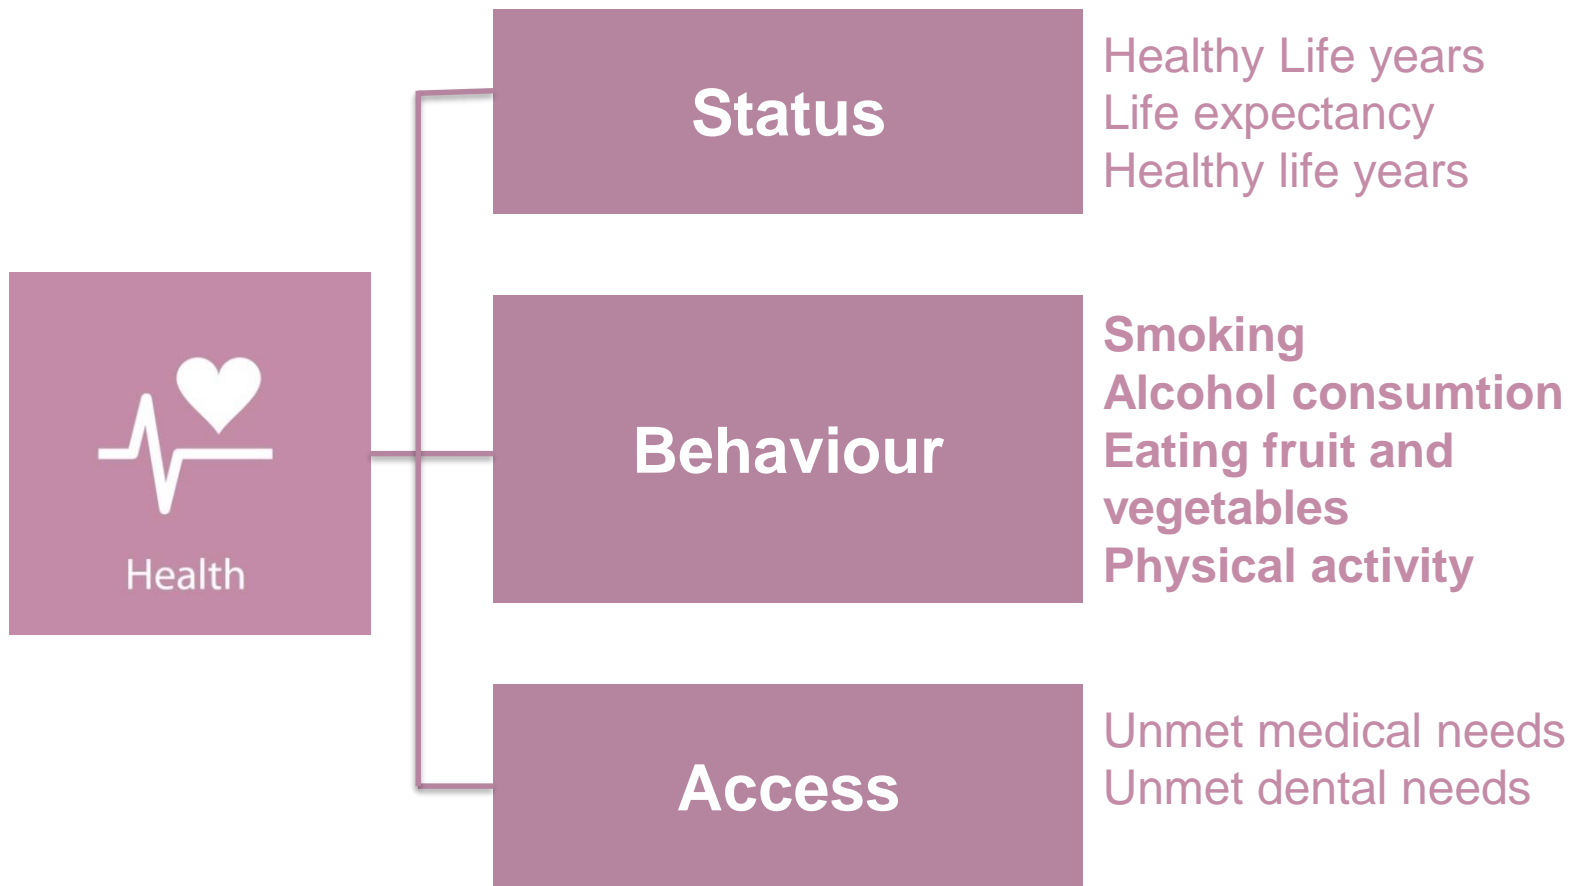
Health

Status

Healthy Life years
Life expectancy
Healthy life years

Behaviour

Smoking
Alcohol consumtion
Eating fruit and vegetables
Physical activity

Access

Unmet medical needs
Unmet dental needs